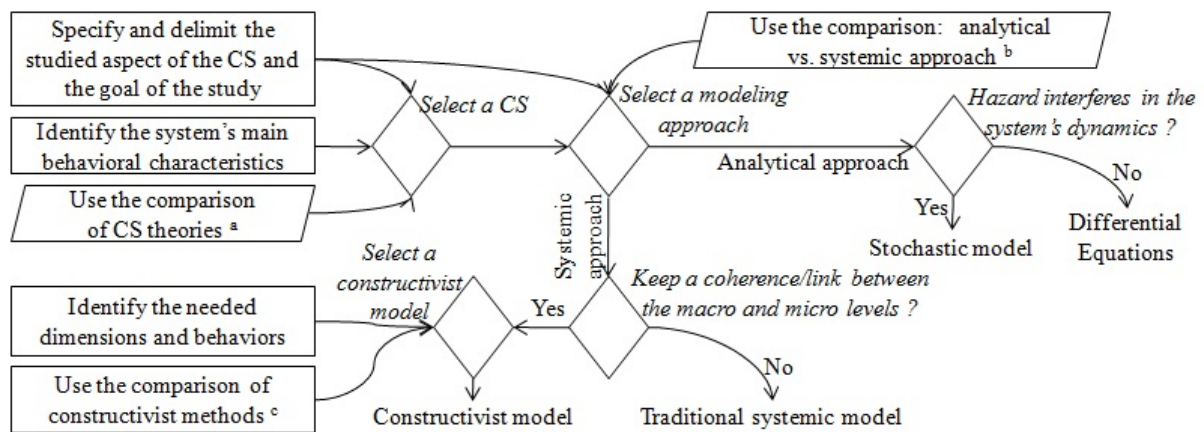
Specify and delimit the studied aspect of the CS and the goal of the study

Identify the system's main behavioral characteristics

Use the comparison of CS theories $^a$

Select a CS

Use the comparison: analytical vs. systemic approach $^b$

Select a modeling approach

Analytical approach

Hazard interferes in the system's dynamics ?

Yes

Stochastic model

No

Differential Equations

Systemic approach

Keep a coherence/link between the macro and micro levels ?

Yes

No

Traditional systemic model

Select a constructivist model

Identify the needed dimensions and behaviors

Use the comparison of constructivist methods $^c$

Constructivist model